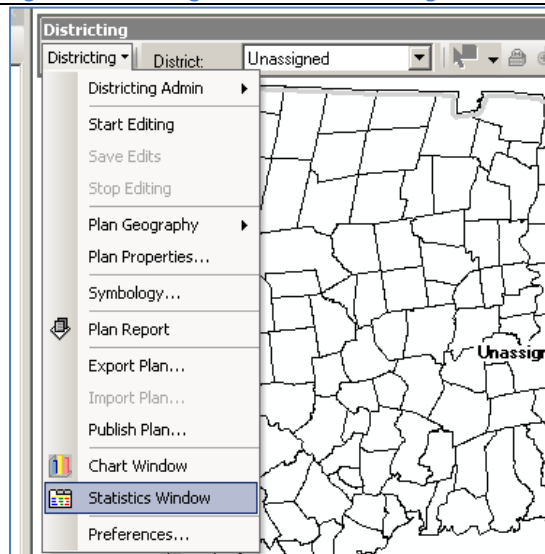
Districting
Districting ▾ District: Unassigned

Districting Admin
Start Editing
Save Edits
Stop Editing
Plan Geography
Plan Properties...
Symbology...
Plan Report
Export Plan...
Import Plan...
Publish Plan...
Chart Window
Statistics Window
Preferences...

Unassign